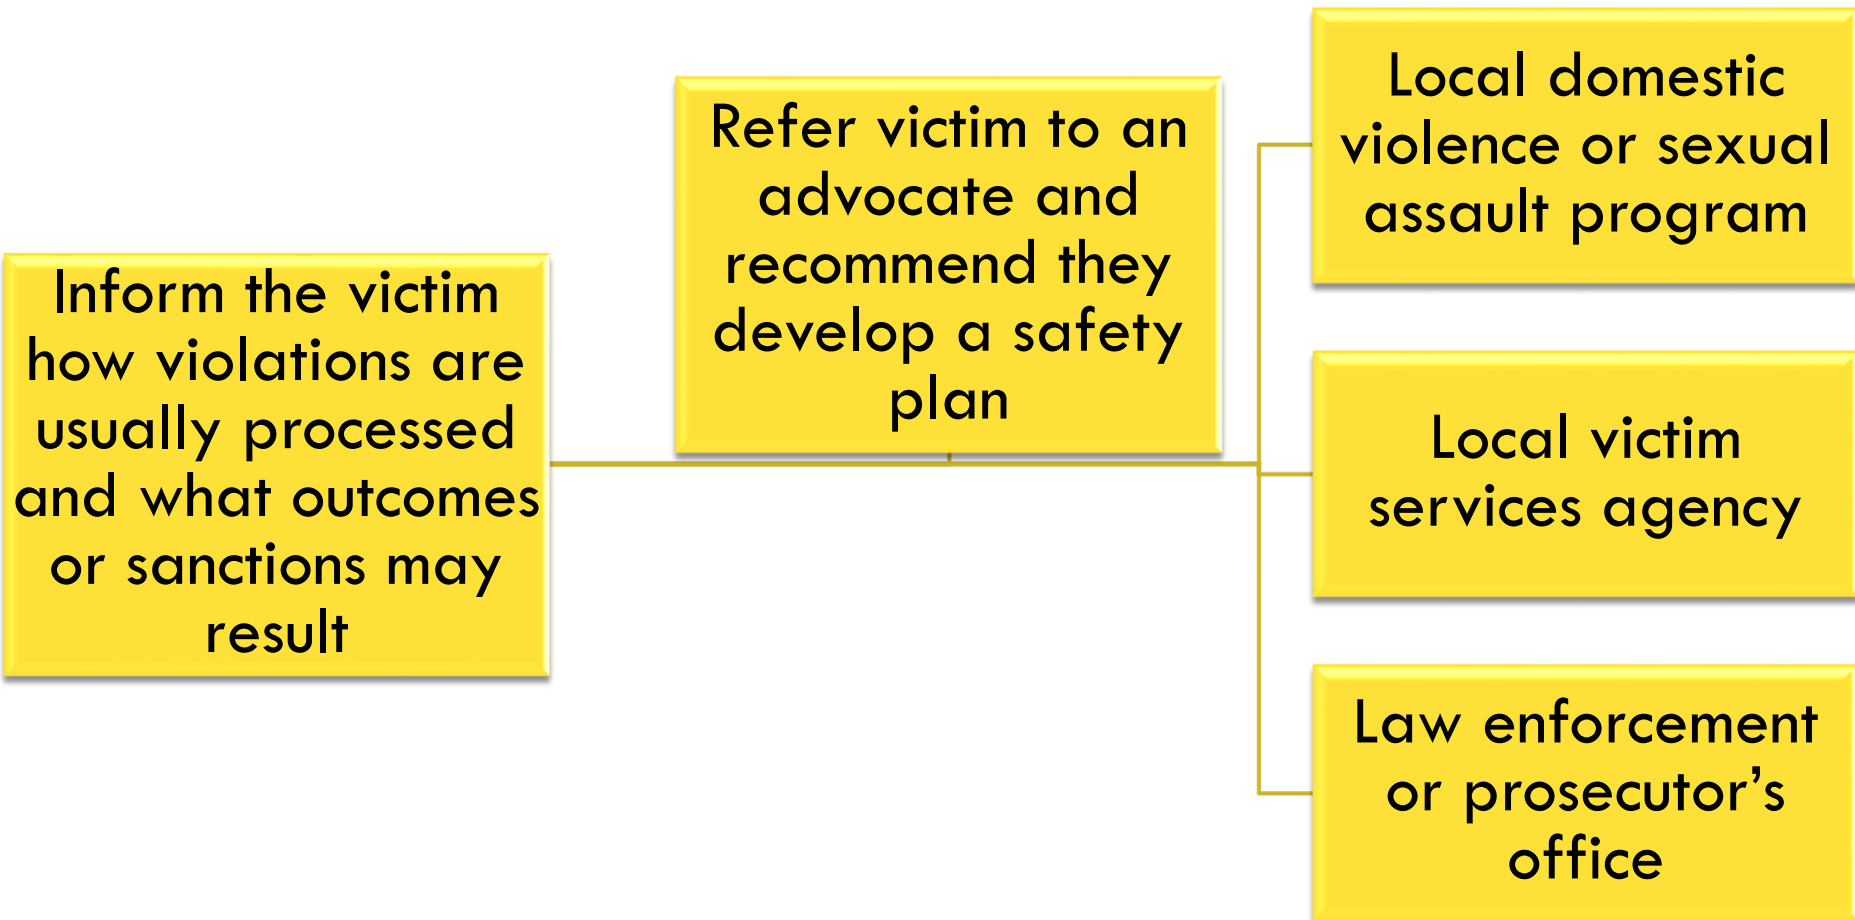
Inform the victim how violations are usually processed and what outcomes or sanctions may result

Refer victim to an advocate and recommend they develop a safety plan

Local domestic violence or sexual assault program

Local victim services agency

Law enforcement or prosecutor’s office